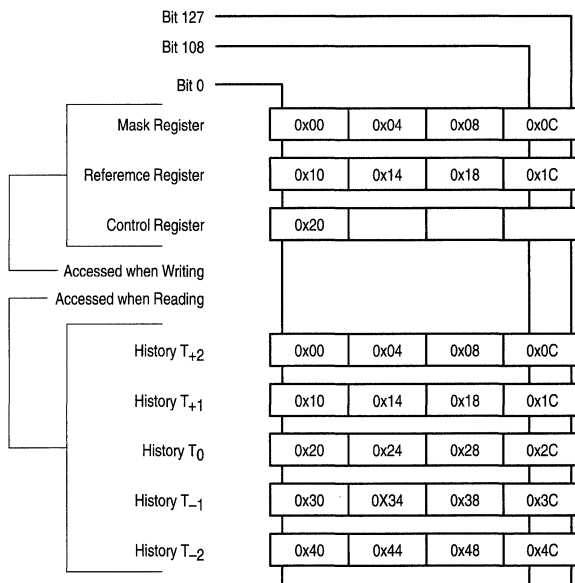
Bit 127

Bit 108

Bit 0

Mask Register

| 0x00 | 0x04 | 0x08 | 0x0C |
|---|---|---|---|

Referemce Register

| 0x10 | 0x14 | 0x18 | 0x1C |
|---|---|---|---|

Control Register

| 0x20 | | | |
|---|---|---|---|

Accessed when Writing

Accessed when Reading

History $T_{+2}$

| 0x00 | 0x04 | 0x08 | 0x0C |
|---|---|---|---|

History $T_{+1}$

| 0x10 | 0x14 | 0x18 | 0x1C |
|---|---|---|---|

History $T_0$

| 0x20 | 0x24 | 0x28 | 0x2C |
|---|---|---|---|

History $T_{-1}$

| 0x30 | 0X34 | 0x38 | 0x3C |
|---|---|---|---|

History $T_{-2}$

| 0x40 | 0x44 | 0x48 | 0x4C |
|---|---|---|---|